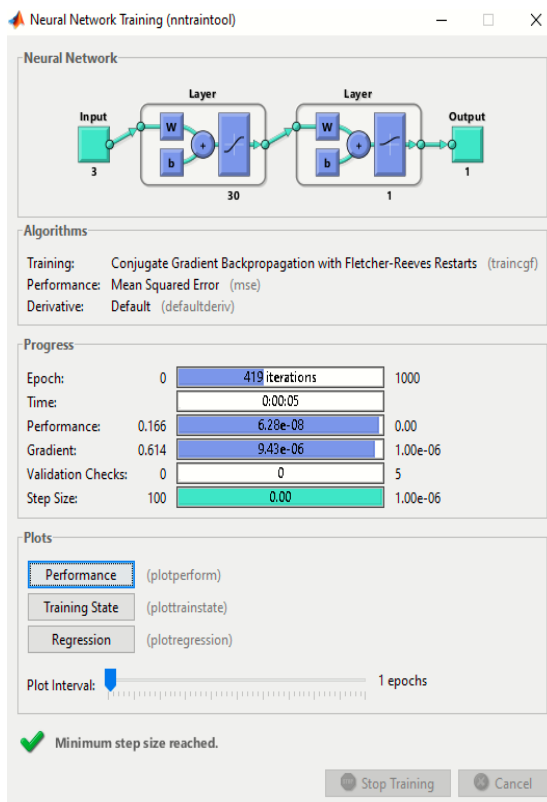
Neural Network Training (nntraintool)

Neural Network

Input
3
Layer
W
b
+
30
Layer
W
b
+
1
Output
1

Algorithms

Training: Conjugate Gradient Backpropagation with Fletcher-Reeves Restarts (traincgf)
Performance: Mean Squared Error (mse)
Derivative: Default (defaultderiv)

Progress

| | | | |
|---|---|---|---|
| Epoch: | 0 | 419 iterations | 1000 |
| Time: | | 0:00:05 | |
| Performance: | 0.166 | 6.28e-08 | 0.00 |
| Gradient: | 0.614 | 9.43e-06 | 1.00e-06 |
| Validation Checks: | 0 | 0 | 5 |
| Step Size: | 100 | 0.00 | 1.00e-06 |

Plots

Performance (plotperform)
Training State (plottrainstate)
Regression (plotregression)

Plot Interval: 1 epochs

Minimum step size reached.

Stop Training
Cancel